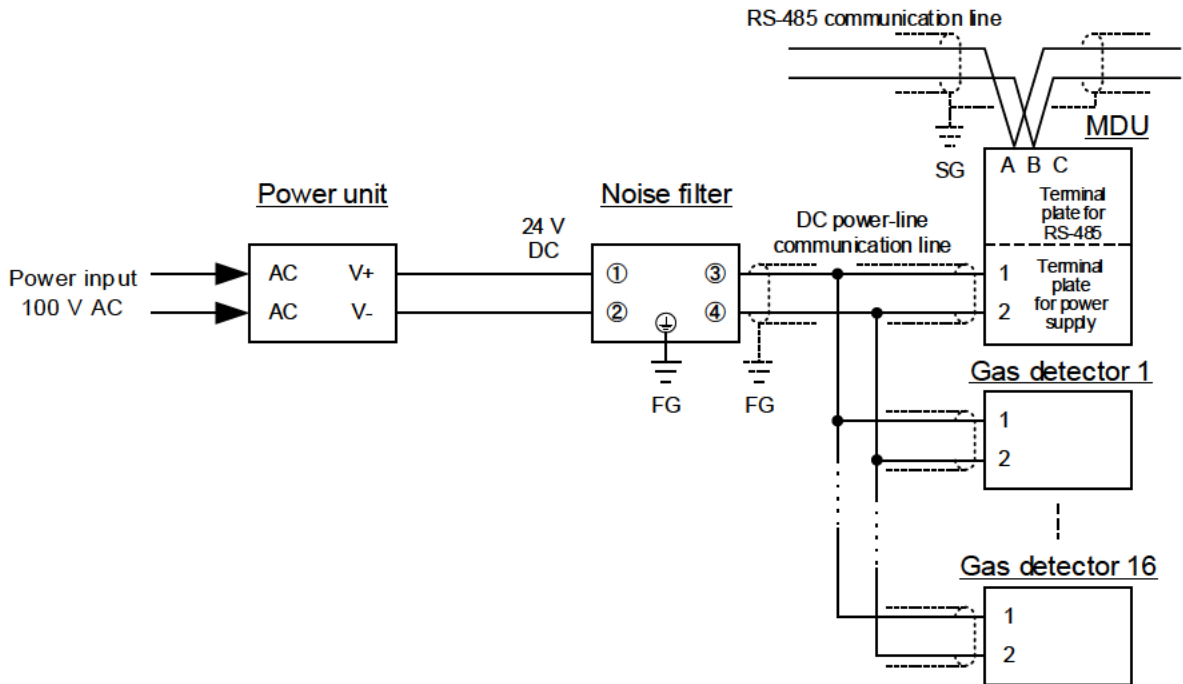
RS-485 communication line

SG

MDU

A B C

Terminal plate for RS-485

1

2

Terminal plate for power supply

Power unit

AC V+

AC V-

Power input 100 V AC

24 V DC

Noise filter

①

②

③

④

FG

FG

DC power-line communication line

Gas detector 1

1

2

Gas detector 16

1

2